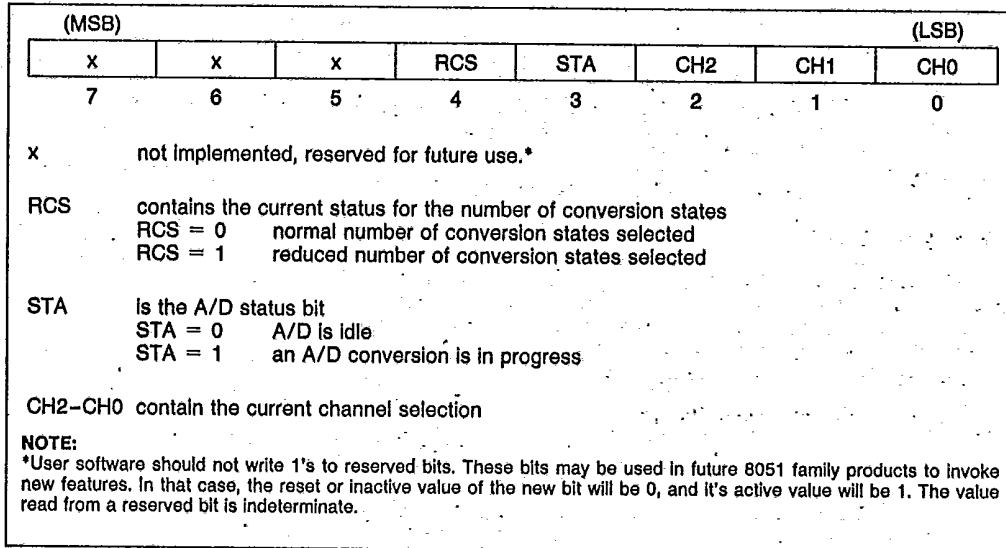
(MSB) (LSB)

| x | x | x | RCS | STA | CH2 | CH1 | CH0 |
|---|---|---|---|---|---|---|---|
| 7 | 6 | 5 | 4 | 3 | 2 | 1 | 0 |

x not implemented, reserved for future use.*

RCS contains the current status for the number of conversion states
RCS = 0 normal number of conversion states selected
RCS = 1 reduced number of conversion states selected

STA is the A/D status bit
STA = 0 A/D is idle
STA = 1 an A/D conversion is in progress

CH2–CH0 contain the current channel selection

NOTE:
*User software should not write 1's to reserved bits. These bits may be used in future 8051 family products to invoke new features. In that case, the reset or inactive value of the new bit will be 0, and it's active value will be 1. The value read from a reserved bit is indeterminate.